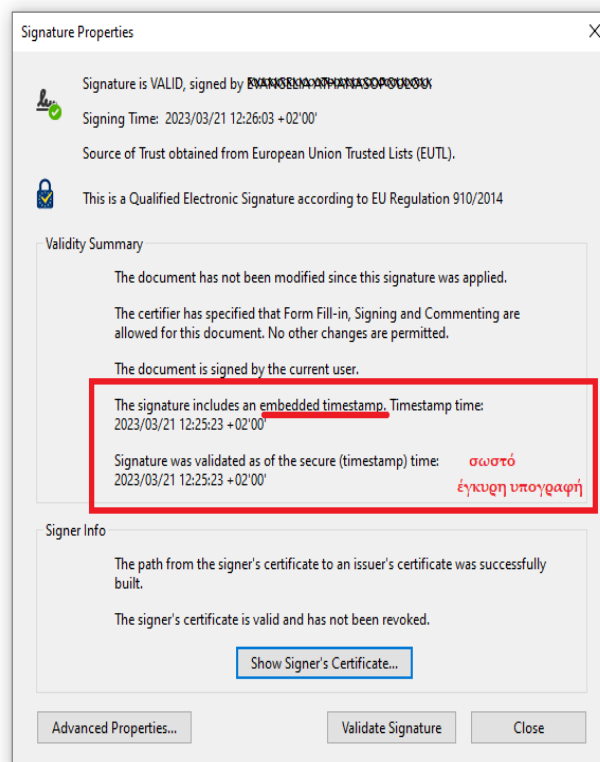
Signature Properties

Signature is VALID, signed by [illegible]

Signing Time: 2023/03/21 12:26:03 +02'00'

Source of Trust obtained from European Union Trusted Lists (EUTL).

This is a Qualified Electronic Signature according to EU Regulation 910/2014

Validity Summary

The document has not been modified since this signature was applied.

The certifier has specified that Form Fill-in, Signing and Commenting are allowed for this document. No other changes are permitted.

The document is signed by the current user.

The signature includes an embedded timestamp. Timestamp time: 2023/03/21 12:25:23 +02'00'

Signature was validated as of the secure (timestamp) time: 2023/03/21 12:25:23 +02'00'

σωστό
έγκυρη υπογραφή

Signer Info

The path from the signer's certificate to an issuer's certificate was successfully built.

The signer's certificate is valid and has not been revoked.

Show Signer's Certificate...

Advanced Properties...

Validate Signature

Close